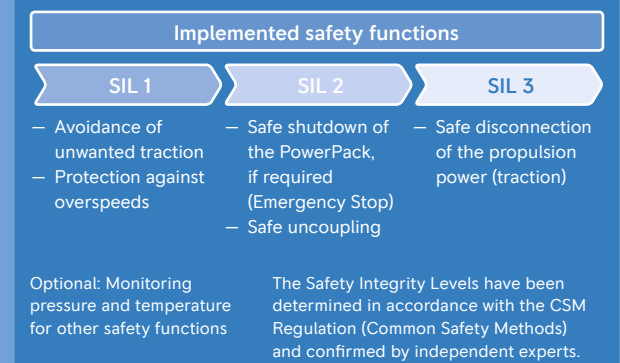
Implemented safety functions

SIL 1

— Avoidance of unwanted traction
— Protection against overspeeds

SIL 2

— Safe shutdown of the PowerPack, if required (Emergency Stop)
— Safe uncoupling

SIL 3

— Safe disconnection of the propulsion power (traction)

Optional: Monitoring pressure and temperature for other safety functions

The Safety Integrity Levels have been determined in accordance with the CSM Regulation (Common Safety Methods) and confirmed by independent experts.